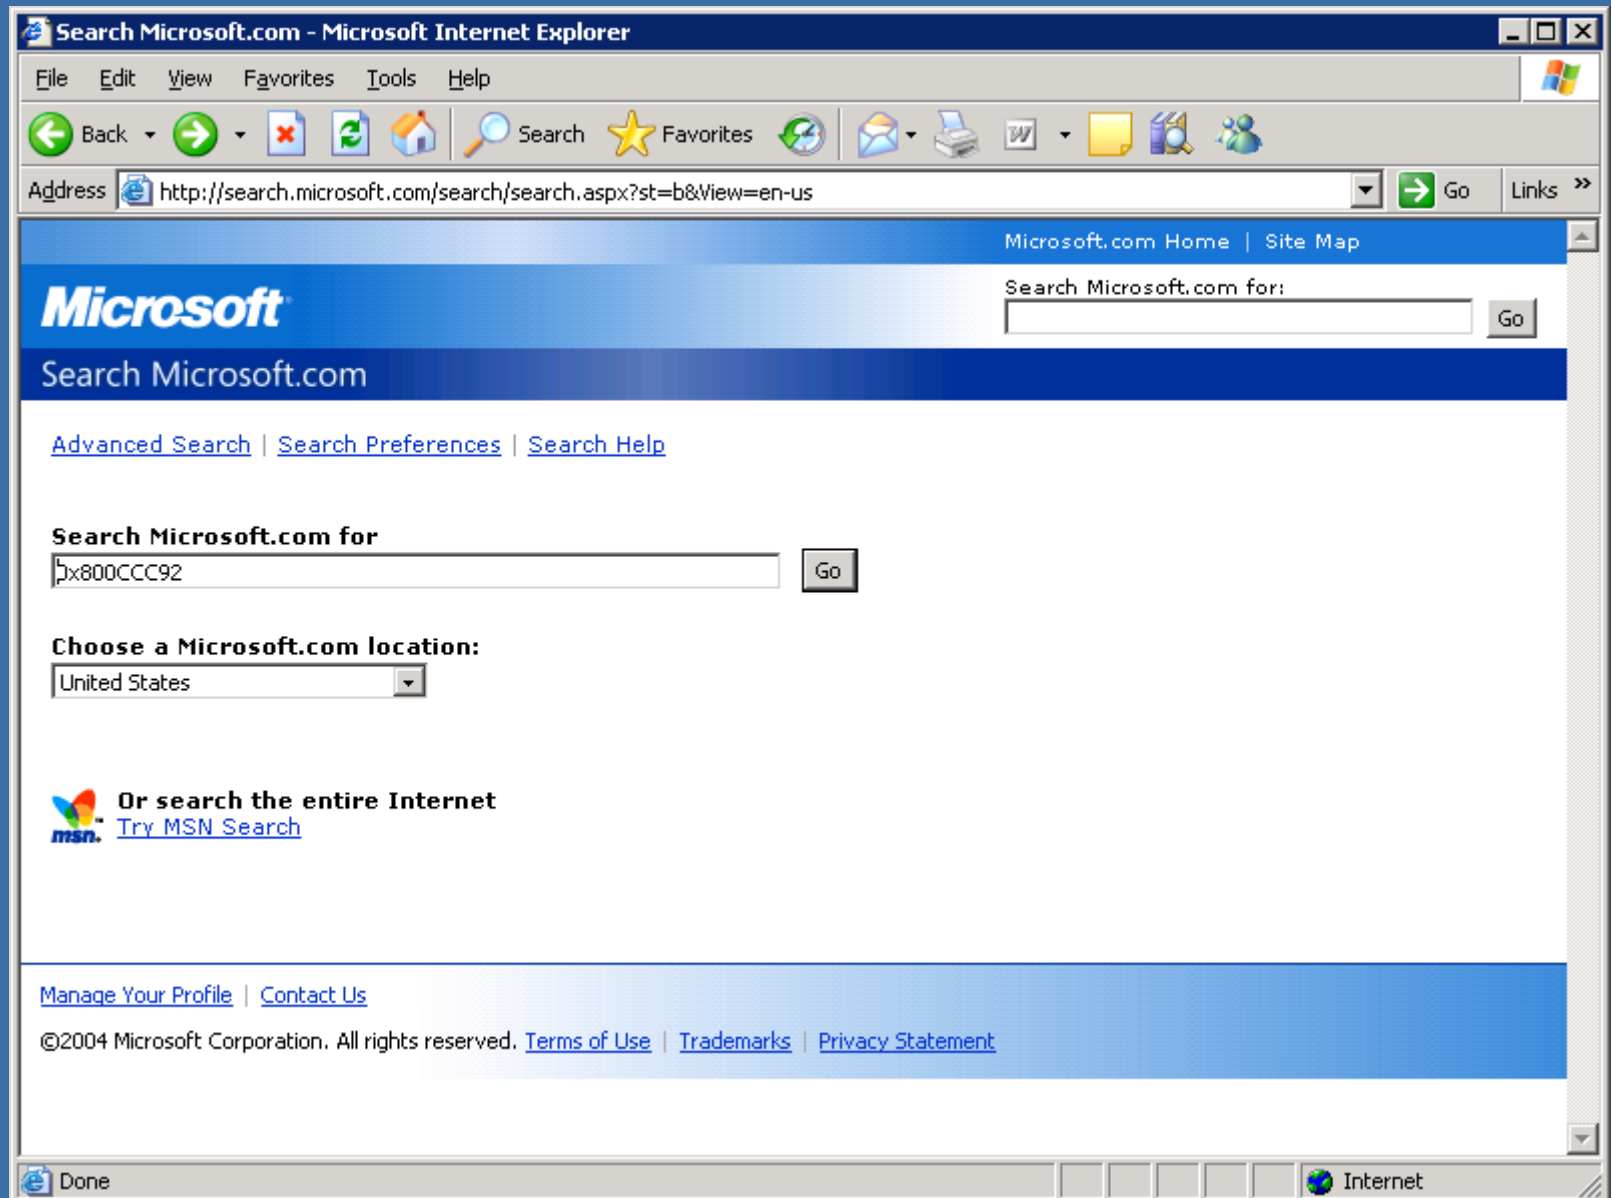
Search Microsoft.com - Microsoft Internet Explorer

File Edit View Favorites Tools Help

Back Search Favorites

Address http://search.microsoft.com/search/search.aspx?st=b&View=en-us Go Links »

Microsoft.com Home | Site Map

Microsoft

Search Microsoft.com for:

Go

Search Microsoft.com

Advanced Search | Search Preferences | Search Help

Search Microsoft.com for

0x800CCC92 Go

Choose a Microsoft.com location:

United States

msn

Or search the entire Internet

Try MSN Search

Manage Your Profile | Contact Us

©2004 Microsoft Corporation. All rights reserved. Terms of Use | Trademarks | Privacy Statement

Done Internet